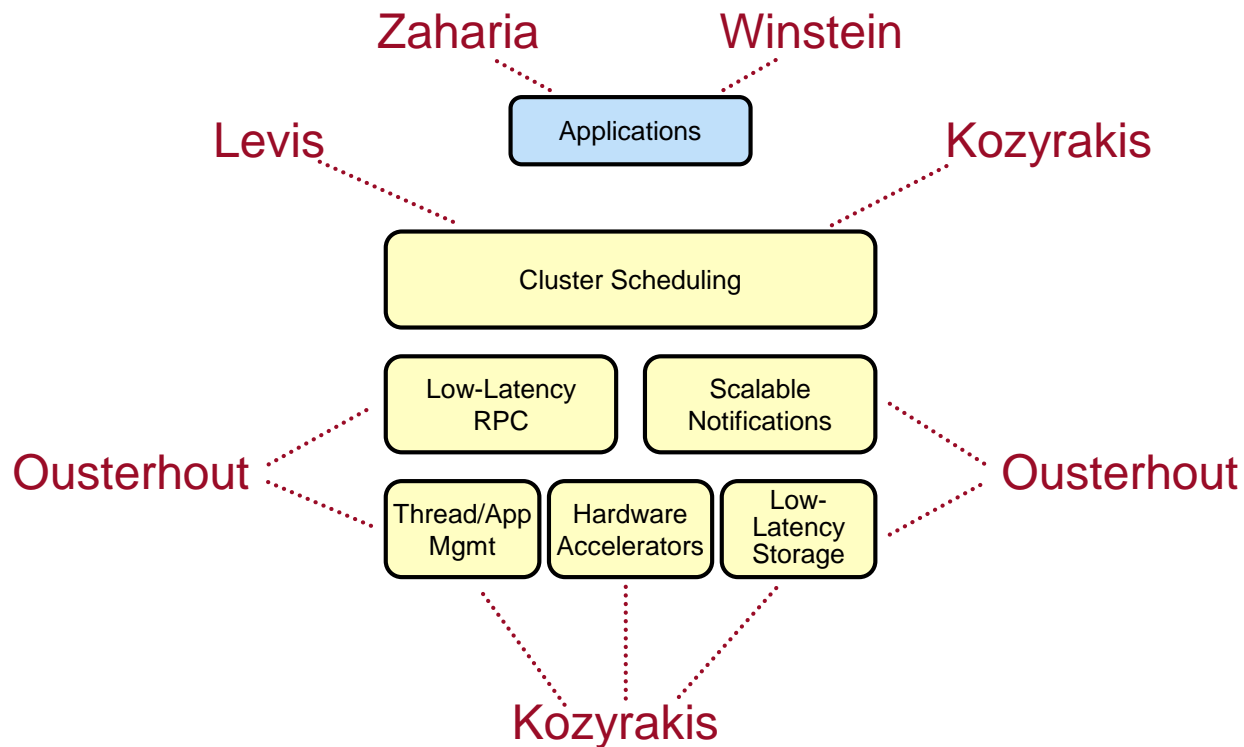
Zaharia

Winstein

Applications

Levis

Kozyrakis

Cluster Scheduling

Low-Latency RPC

Scalable Notifications

Ousterhout

Ousterhout

Thread/App Mgmt

Hardware Accelerators

Low-Latency Storage

Kozyrakis